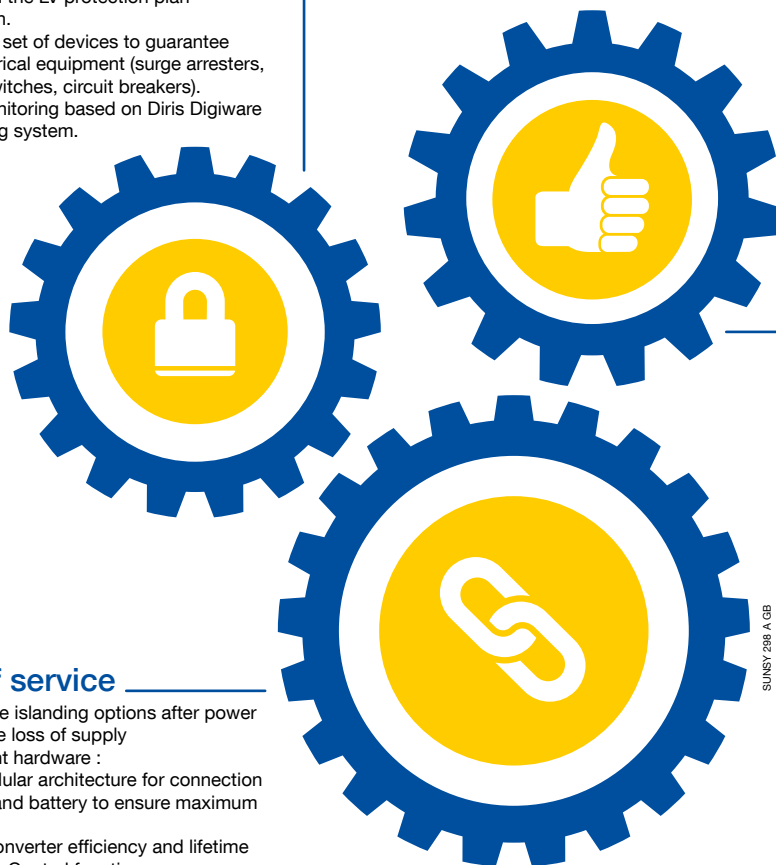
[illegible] the LV protection plan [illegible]n.

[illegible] set of devices to guarantee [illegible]rical equipment (surge arresters, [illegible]witches, circuit breakers).

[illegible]nitoring based on Diris Digiware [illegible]g system.

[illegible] service

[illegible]e islanding options after power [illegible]e loss of supply

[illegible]t hardware :

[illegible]lular architecture for connection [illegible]and battery to ensure maximum

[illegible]onverter efficiency and lifetime

SUNSY 298 A GB